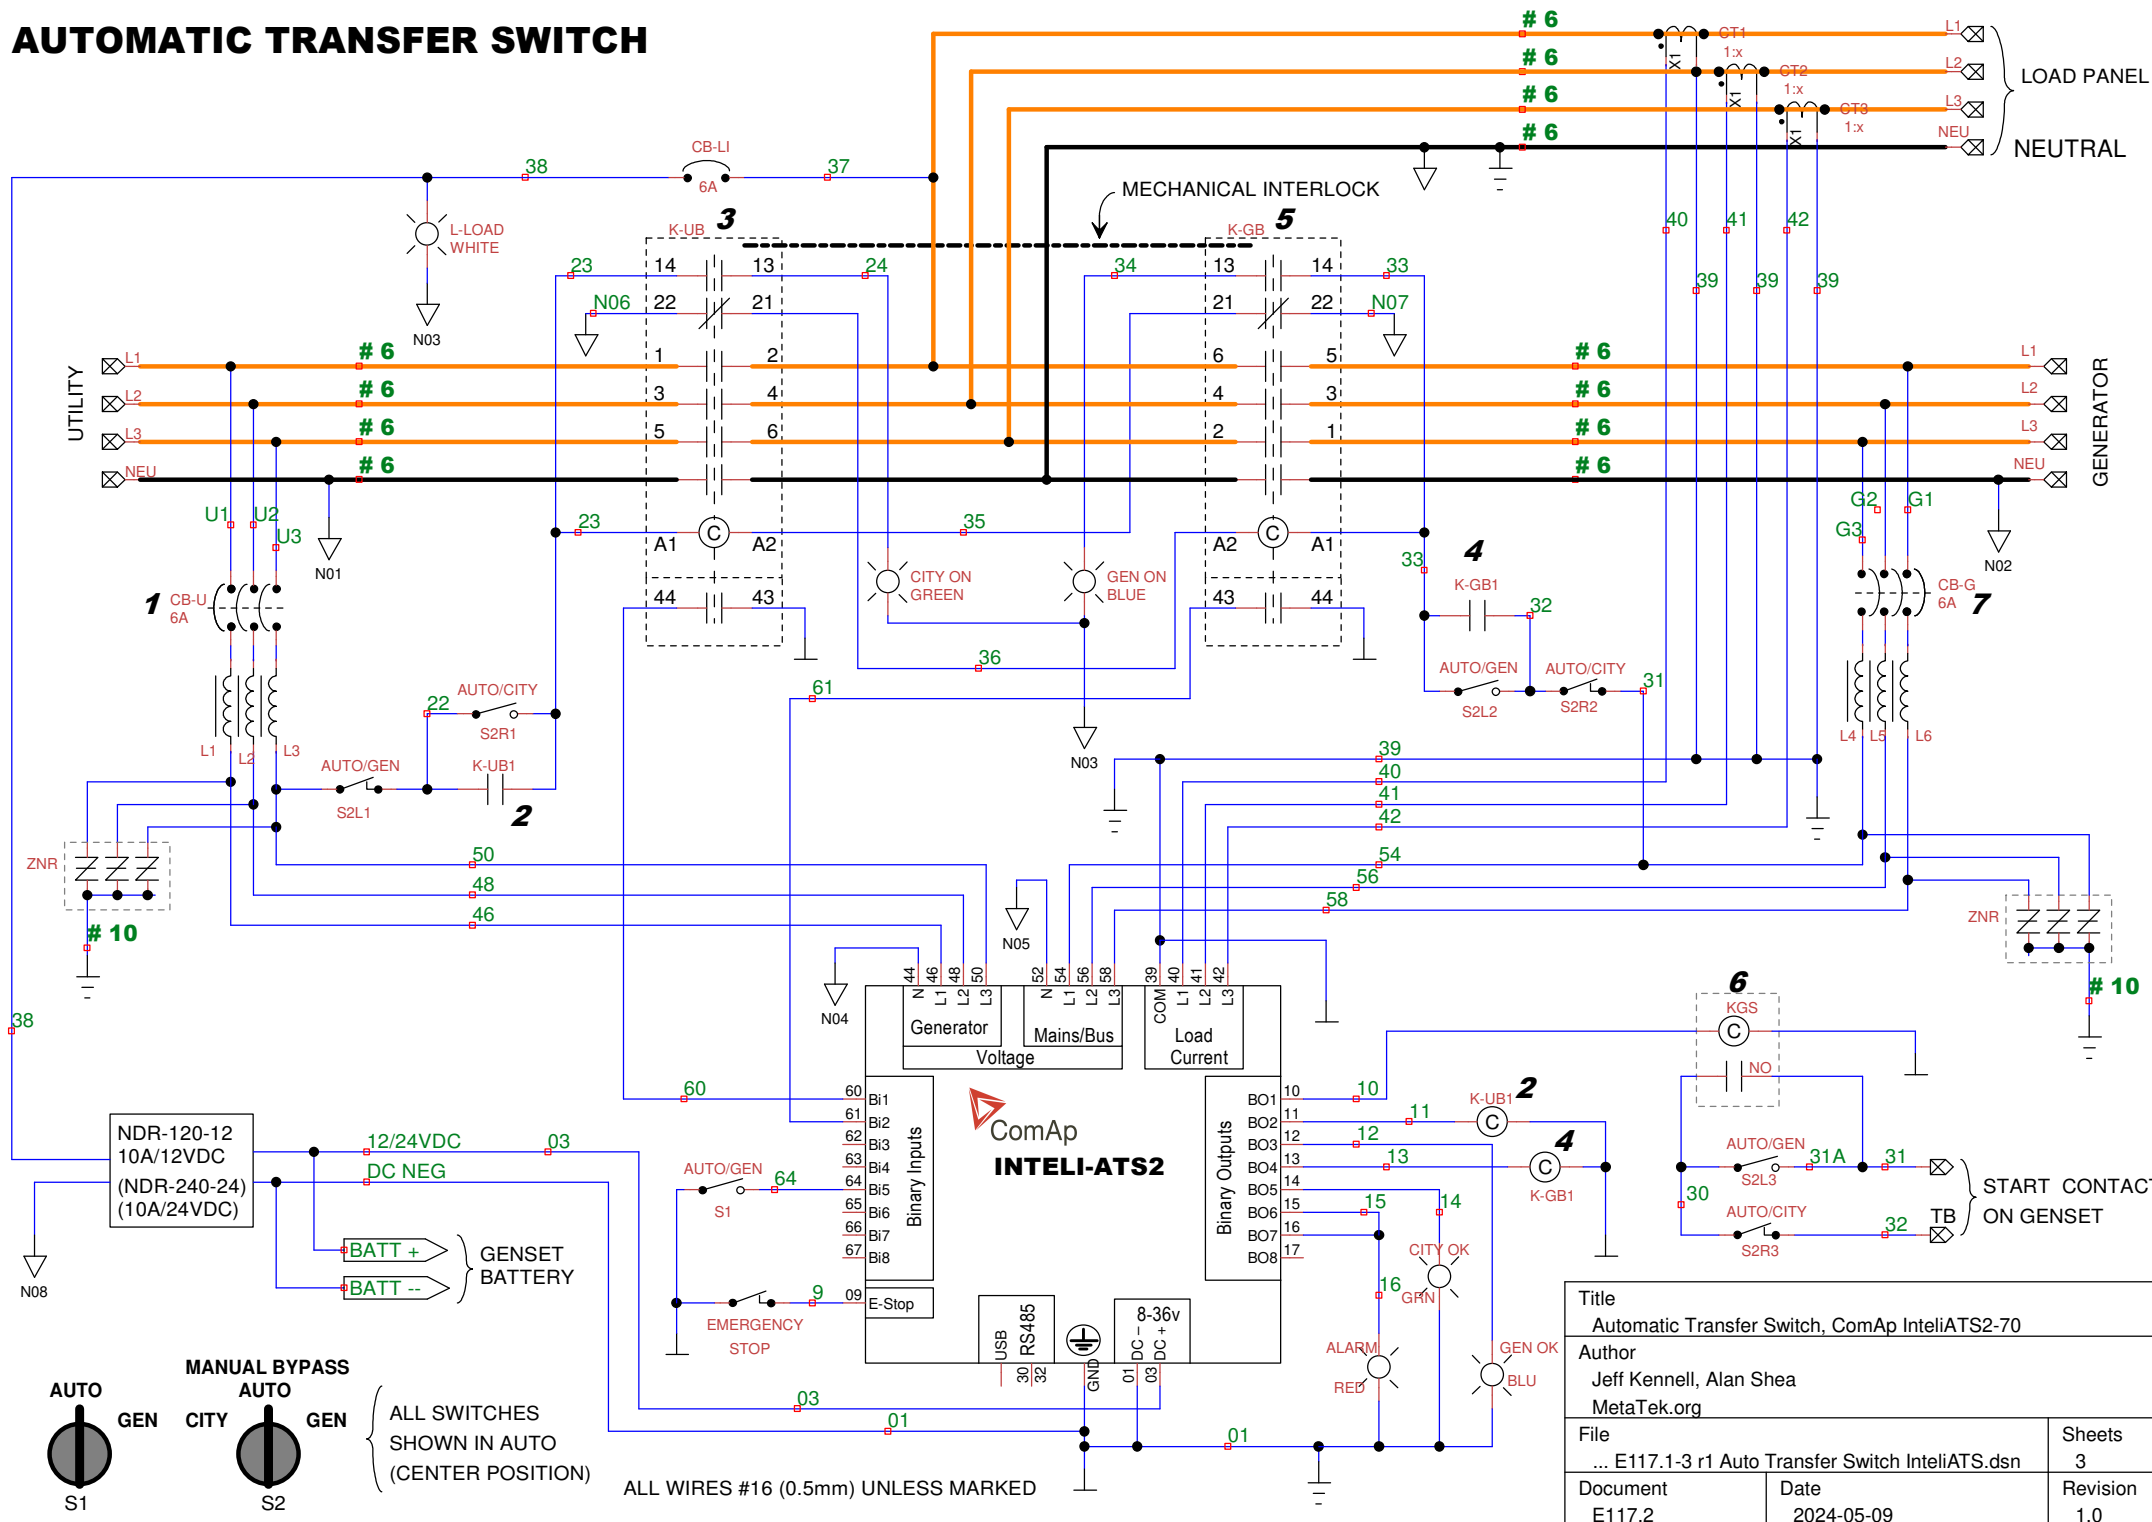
AUTOMATIC TRANSFER SWITCH

# 6
# 6
# 6
# 6
CT1 1:x
CT2 1:x
CT3 1:x
X1
X1
X1
L1
L2
L3
NEU
LOAD PANEL
NEUTRAL

38
CB-LI
6A
37
MECHANICAL INTERLOCK
L-LOAD WHITE
N03
K-UB 3
K-GB 5
23 14 13 24
34 13 14 33
N06 22 21
21 22 N07
1 2
6 5
3 4
4 3
5 6
2 1
40 41 42
39 39 39

UTILITY
L1 L2 L3 NEU
# 6
# 6
# 6
# 6
# 6
# 6
# 6
# 6
L1 L2 L3 NEU
GENERATOR

U1 U2 U3
N01
23
A1 A2
35
A2 A1
G2 G1 G3
N02
1 CB-U 6A
44 43
CITY ON GREEN
GEN ON BLUE
43 44
33
4
K-GB1
32
CB-G 6A 7
36
61
AUTO/GEN S2L2
AUTO/CITY S2R2
31
L1 L2 L3
22 AUTO/CITY S2R1
AUTO/GEN S2L1
K-UB1
2
N03
39
40
41
42
L4 L5 L6
ZNR
50
48
46
54
56
58
ZNR
# 10
N05
# 10
38
N04
44 46 48 50
N L1 L2 L3
Generator
52 54 56 58
N L1 L2 L3
Mains/Bus
Voltage
39 40 41 42
COM L1 L2 L3
Load Current
6
KGS
NO
60
Bi1 Bi2 Bi3 Bi4 Bi5 Bi6 Bi7 Bi8
60 61 62 63 64 65 66 67
Binary Inputs
ComAp
INTELI-ATS2
Binary Outputs
BO1 BO2 BO3 BO4 BO5 BO6 BO7 BO8
10 11 12 13 14 15 16 17
10
11
K-UB1 2
12
13
4
K-GB1
15
14
16
CITY OK GRN
AUTO/GEN
31A
31
S2L3
30
AUTO/CITY
S2R3
32
TB
START CONTACT ON GENSET
NDR-120-12
10A/12VDC
(NDR-240-24)
(10A/24VDC)
12/24VDC
03
DC NEG
N08
BATT +
BATT --
GENSET BATTERY
AUTO/GEN
S1
64
9
09
E-Stop
EMERGENCY STOP
USB RS485
30 32
GND
8-36v
DC – DC +
01 03
ALARM RED
GEN OK BLU
03
01
01

Title
Automatic Transfer Switch, ComAp InteliATS2-70
Author
Jeff Kennell, Alan Shea
MetaTek.org
File
... E117.1-3 r1 Auto Transfer Switch InteliATS.dsn
Sheets
3
Document
E117.2
Date
2024-05-09
Revision
1.0

MANUAL BYPASS
AUTO
GEN
S1
AUTO
CITY
GEN
S2
ALL SWITCHES SHOWN IN AUTO (CENTER POSITION)
ALL WIRES #16 (0.5mm) UNLESS MARKED